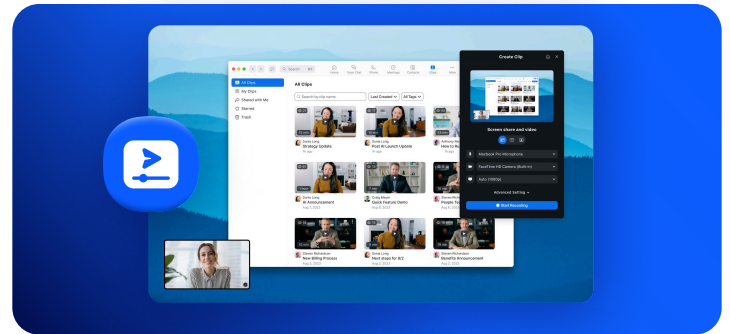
Search
Home
New Chat
Phone
Meetings
Contacts
Clips
More

All Clips
My Clips
Shared with Me
Starred
Trash

All Clips
Search by clip name
Last Created
All Tags

Sonia Long
Strategy Update

Sonia Long
Post AI Launch Update

Anthony Ro
How to Re

Sonia Long
AI Announcement

Craig Mason
Quick Feature Demo

Steven Richardson
People To

Steven Richardson
New Billing Process

Sonia Long
Next steps for 1/2

Steven Richardson
Benefits Announcement

Create Clip
Screen share and video
Macbook Pro Microphone
FaceTime HD Camera (Built-in)
Auto (1080p)
Advanced Setting
Start Recording